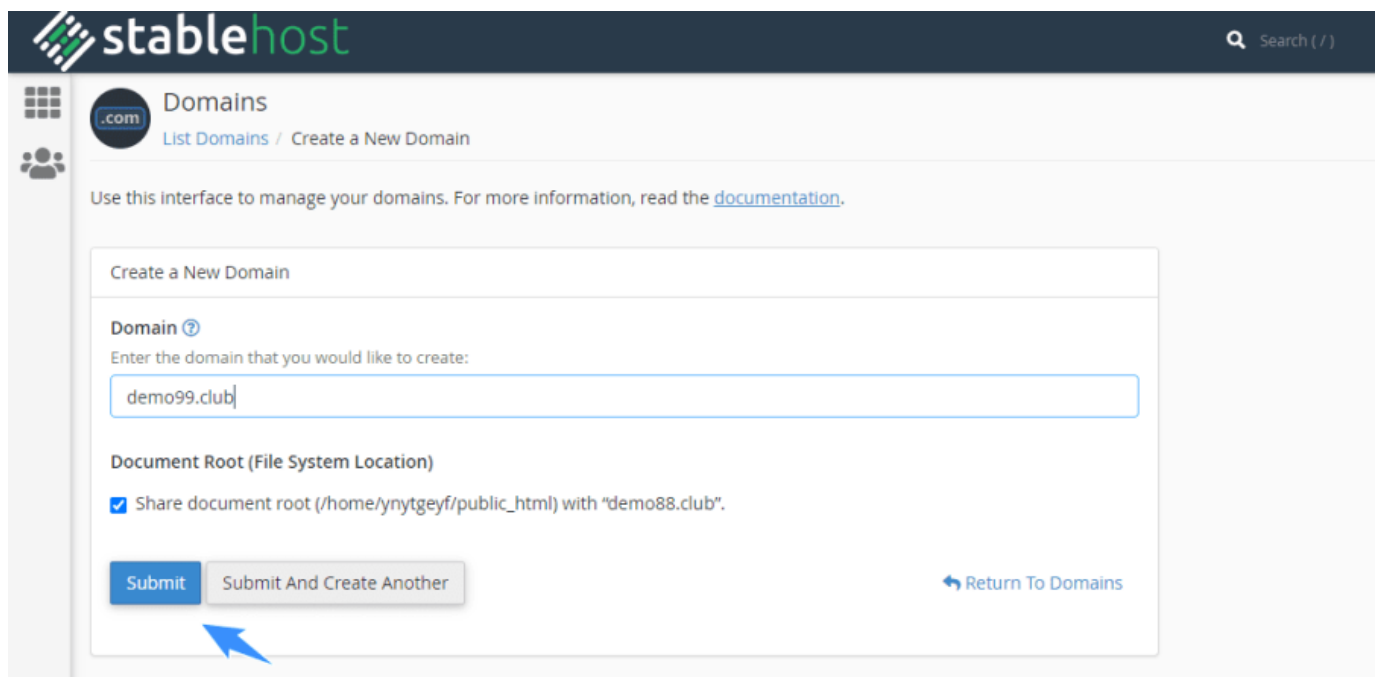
stablehost

Search ( / )

.com

Domains

List Domains / Create a New Domain

Use this interface to manage your domains. For more information, read the documentation.

Create a New Domain

Domain

Enter the domain that you would like to create:

demo99.club

Document Root (File System Location)

Share document root (/home/ynytgeyf/public_html) with “demo88.club”.

Submit

Submit And Create Another

Return To Domains